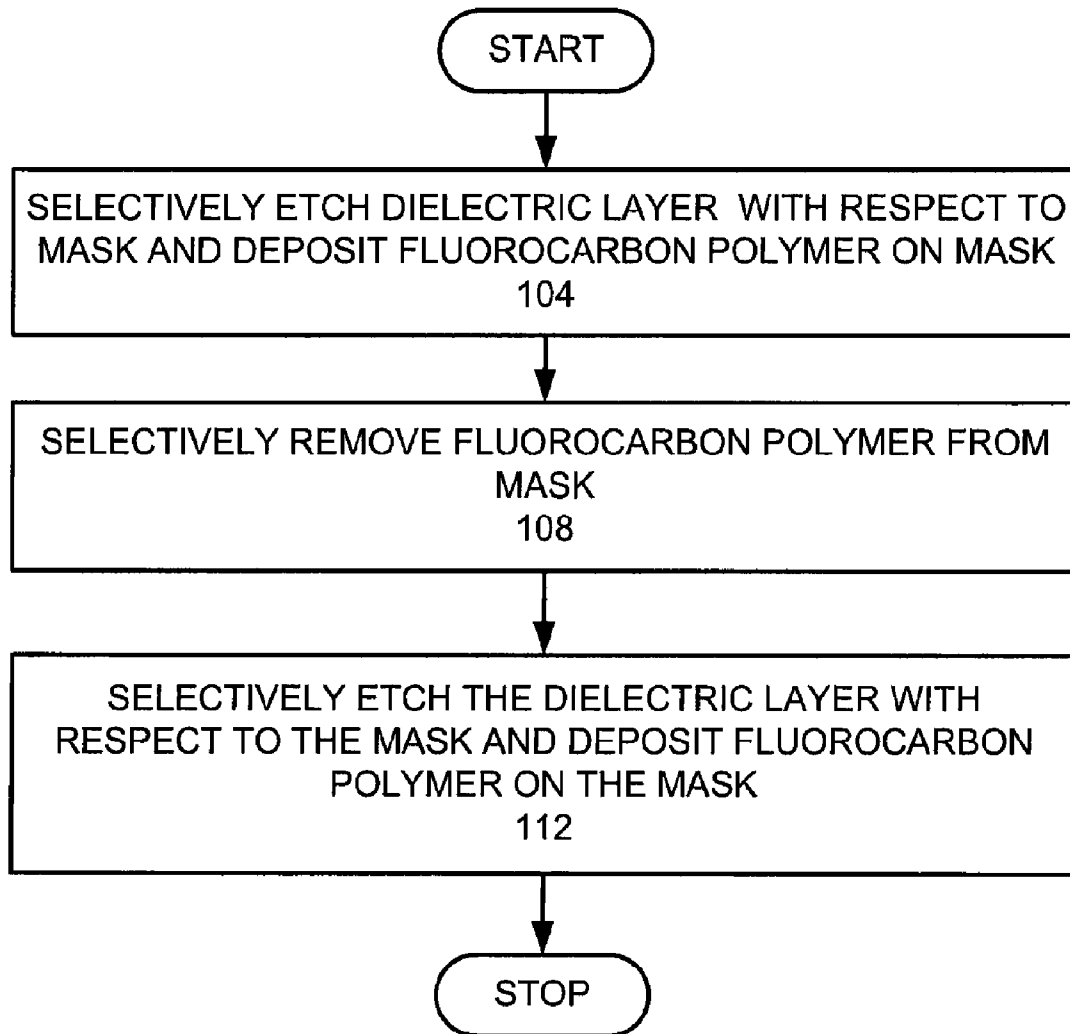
START

SELECTIVELY ETCH DIELECTRIC LAYER WITH RESPECT TO MASK AND DEPOSIT FLUOROCARBON POLYMER ON MASK
104

SELECTIVELY REMOVE FLUOROCARBON POLYMER FROM MASK
108

SELECTIVELY ETCH THE DIELECTRIC LAYER WITH RESPECT TO THE MASK AND DEPOSIT FLUOROCARBON POLYMER ON THE MASK
112

STOP